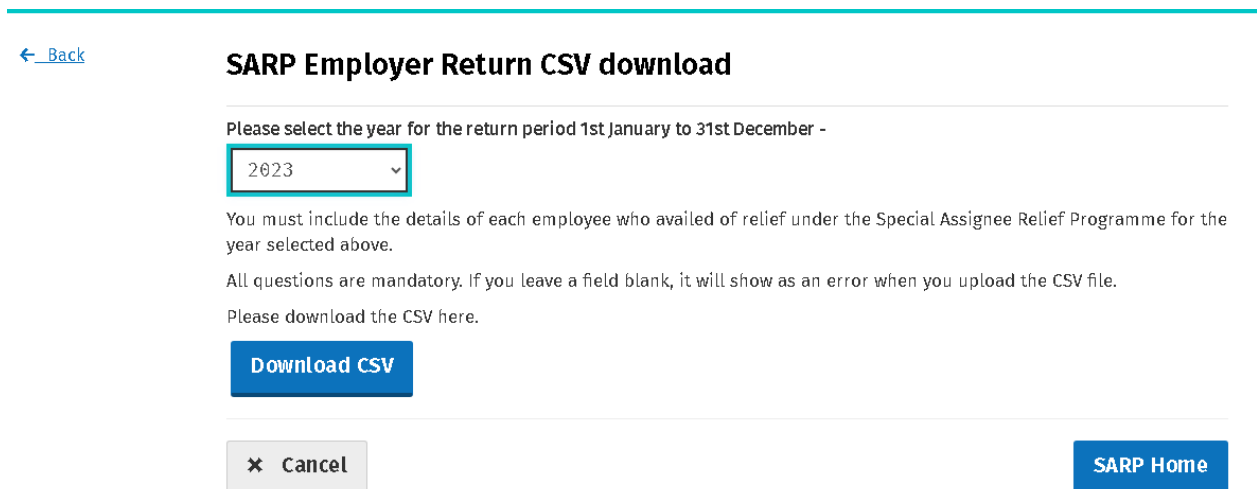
← Back

SARP Employer Return CSV download

Please select the year for the return period 1st January to 31st December -

2023

You must include the details of each employee who availed of relief under the Special Assignee Relief Programme for the year selected above.

All questions are mandatory. If you leave a field blank, it will show as an error when you upload the CSV file.

Please download the CSV here.

Download CSV

✖ Cancel

SARP Home